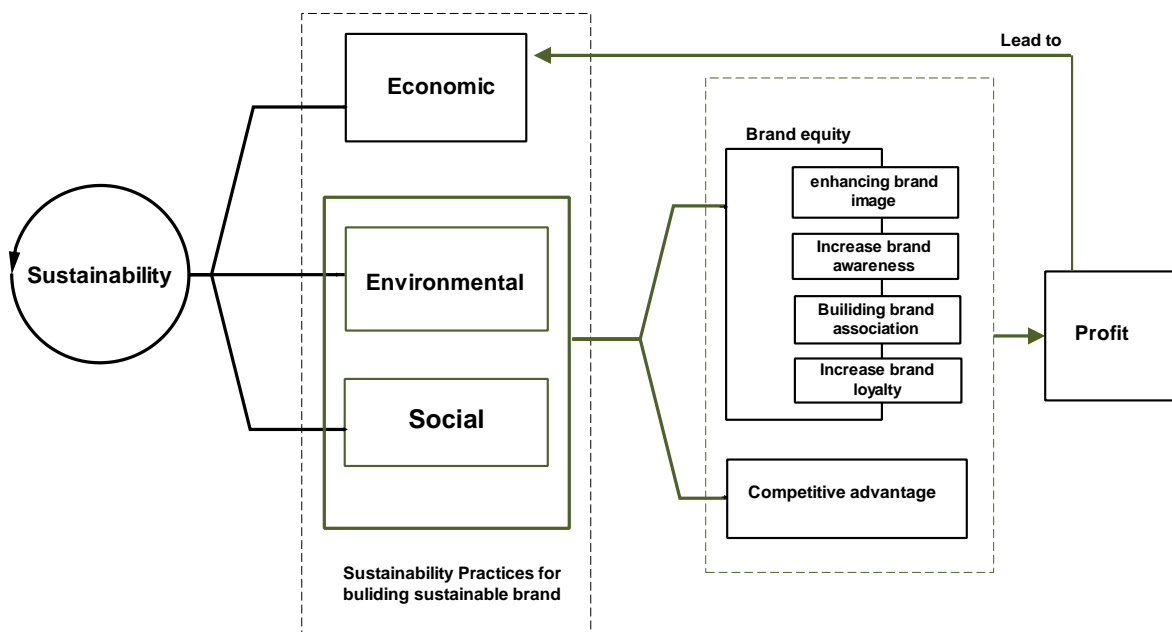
Lead to

Economic

Brand equity

enhancing brand image

Sustainability

Increase brand awareness

Environmental

Builiding brand association

Profit

Increase brand loyalty

Social

Competitive advantage

Sustainability Practices for builiding sustainable brand